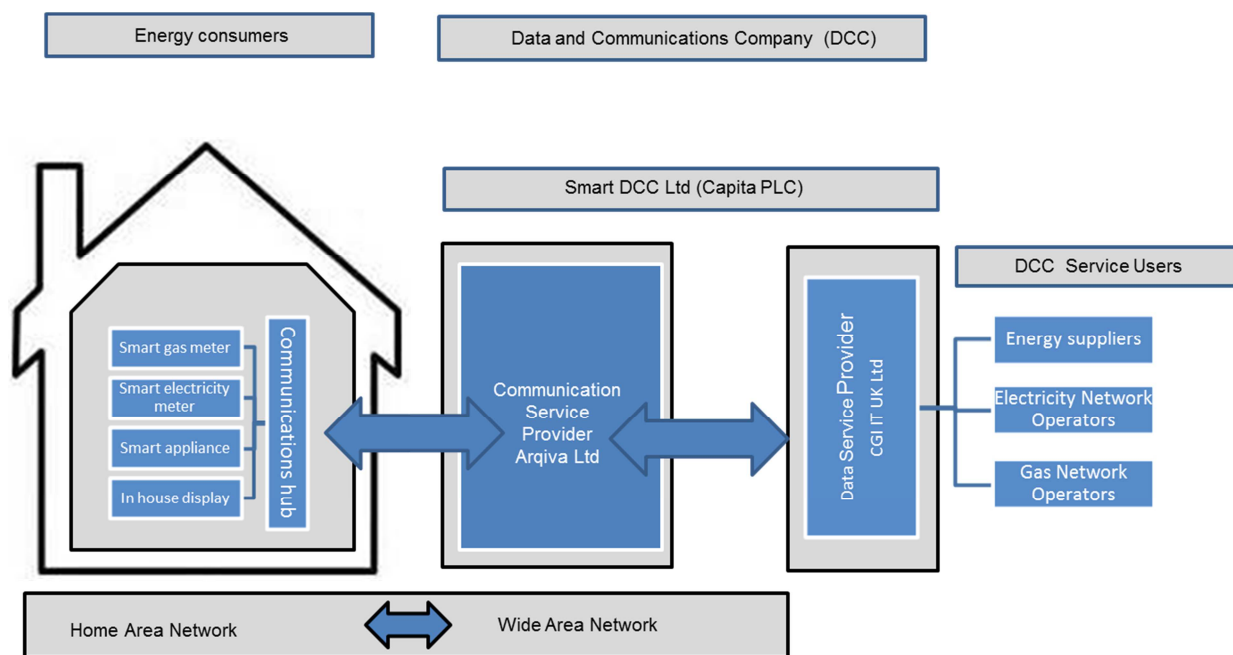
Energy consumers

Data and Communications Company (DCC)

Smart DCC Ltd (Capita PLC)

DCC Service Users

Smart gas meter

Smart electricity meter

Smart appliance

In house display

Communications hub

Communication Service Provider Arqiva Ltd

Data Service Provider CGI IT UK Ltd

Energy suppliers

Electricity Network Operators

Gas Network Operators

Home Area Network

Wide Area Network